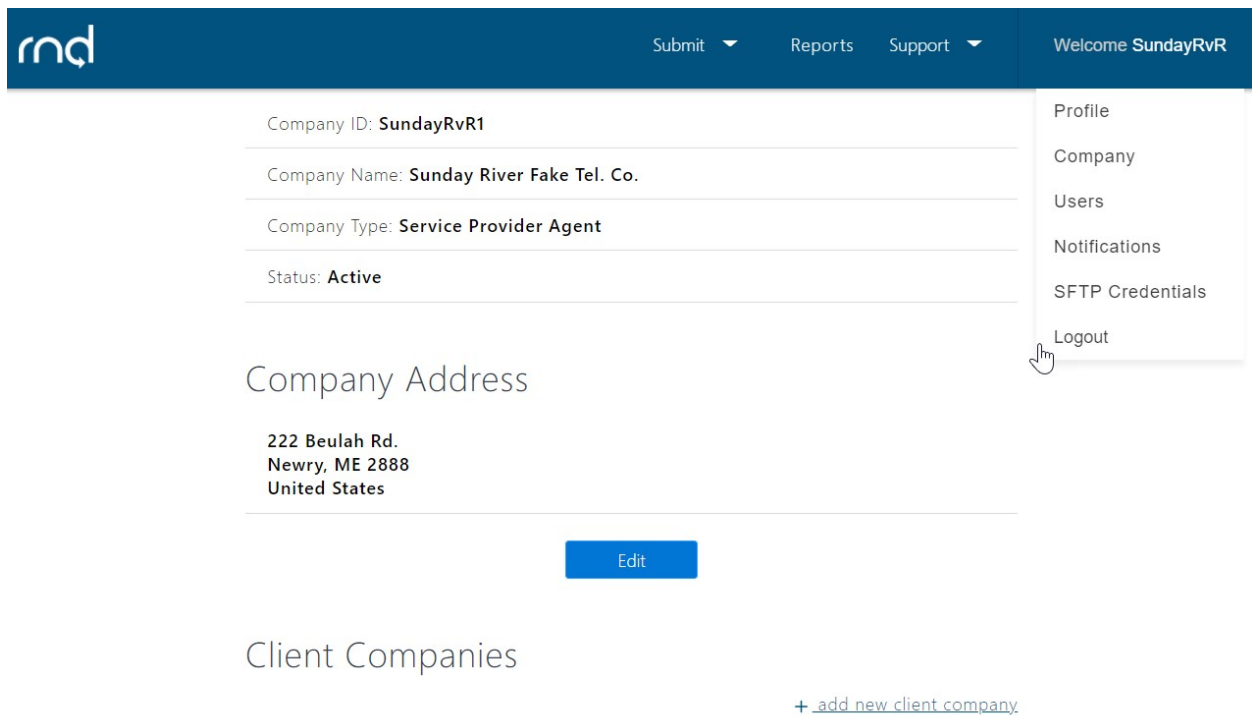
rnd

Submit Reports Support Welcome SundayRvR

Profile
Company
Users
Notifications
SFTP Credentials
Logout

Company ID: SundayRvR1

Company Name: Sunday River Fake Tel. Co.

Company Type: Service Provider Agent

Status: Active

Company Address

222 Beulah Rd.
Newry, ME 2888
United States

Edit

Client Companies

+ add new client company